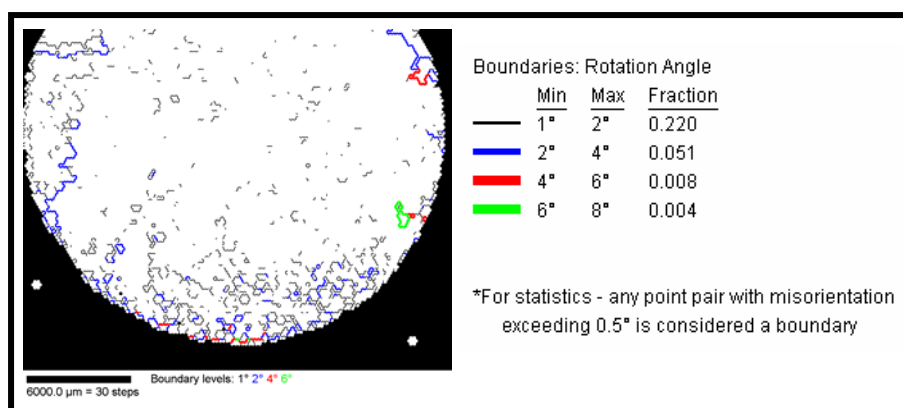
6000.0 μm = 30 steps

Boundary levels: 1° 2° 4° 6°

Boundaries: Rotation Angle

| | Min | Max | Fraction |
|---|---|---|---|
| | 1° | 2° | 0.220 |
| | 2° | 4° | 0.051 |
| | 4° | 6° | 0.008 |
| | 6° | 8° | 0.004 |

*For statistics - any point pair with misorientation exceeding 0.5° is considered a boundary